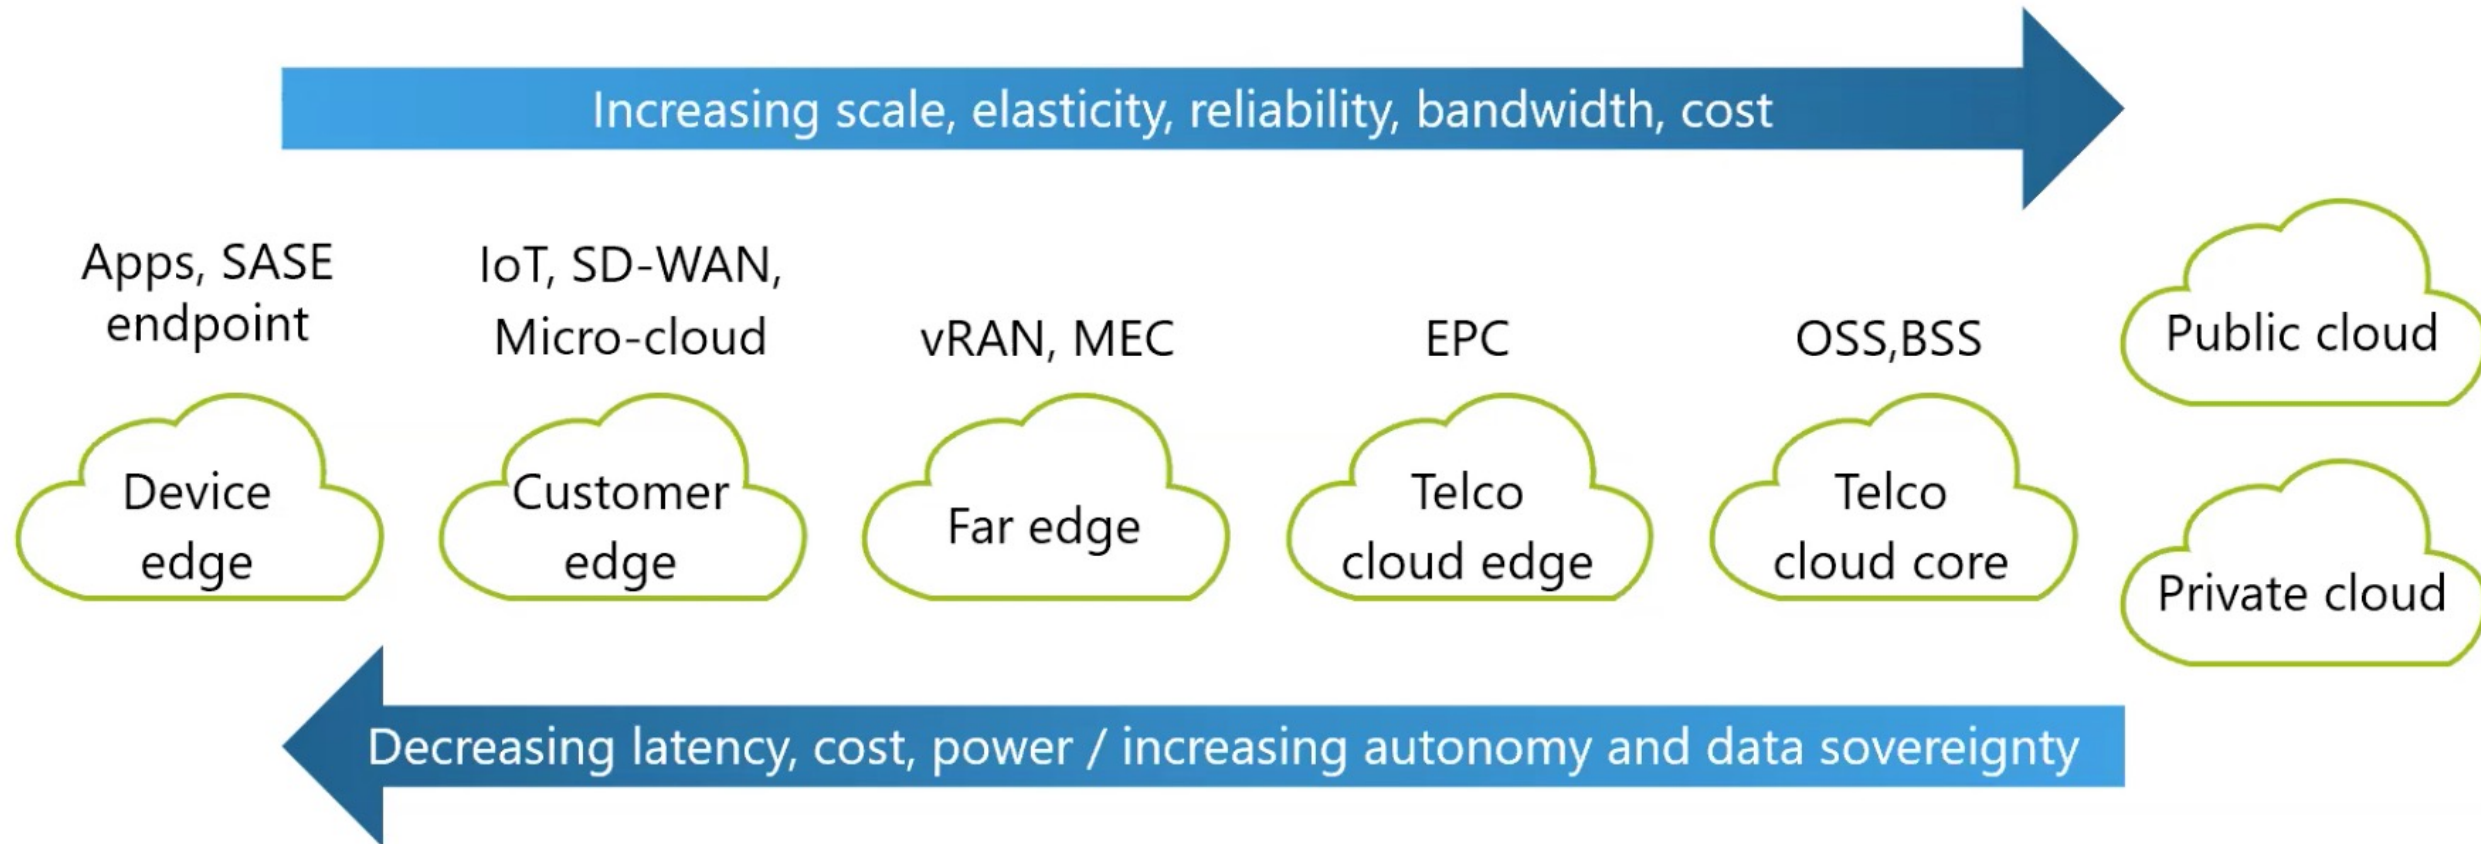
Increasing scale, elasticity, reliability, bandwidth, cost

Apps, SASE endpoint

IoT, SD-WAN, Micro-cloud

vRAN, MEC

EPC

OSS,BSS

Public cloud

Device edge

Customer edge

Far edge

Telco cloud edge

Telco cloud core

Private cloud

Decreasing latency, cost, power / increasing autonomy and data sovereignty